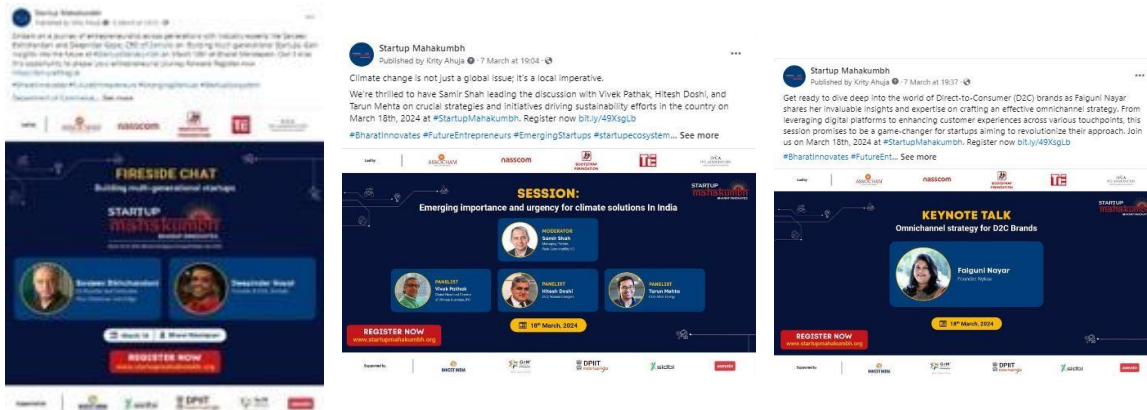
Startup Mahakumbh
Published by Krity Ahuja · 6 March at 14:15

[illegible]

FIRESIDE CHAT
Building multi-generational startups

STARTUP mahakumbh

Sanjeev Bikhchandani
Deepinder Goyal

REGISTER NOW
www.startupmahakumbh.org

Startup Mahakumbh
Published by Krity Ahuja · 7 March at 19:04

Climate change is not just a global issue; it's a local imperative.

We're thrilled to have Samir Shah leading the discussion with Vivek Pathak, Hitesh Doshi, and Tarun Mehta on crucial strategies and initiatives driving sustainability efforts in the country on March 18th, 2024 at #StartupMahakumbh. Register now bit.ly/49XsgLb

#BharatInnovates #FutureEntrepreneurs #EmergingStartups #startupecosystem... See more

Led by ASSOCHAM nasscom BOOTSTRAP FOUNDATION TiE

SESSION:
Emerging importance and urgency for climate solutions in India

STARTUP mahakumbh

MODERATOR
Samir Shah

PANELIST
Vivek Pathak

PANELIST
Hitesh Doshi

PANELIST
Tarun Mehta

REGISTER NOW
www.startupmahakumbh.org

18th March, 2024

Supported by INVEST INDIA DPIIT startupindia SIDBI

Startup Mahakumbh
Published by Krity Ahuja · 7 March at 19:37

Get ready to dive deep into the world of Direct-to-Consumer (D2C) brands as Falguni Nayar shares her invaluable insights and expertise on crafting an effective omnichannel strategy. From leveraging digital platforms to enhancing customer experiences across various touchpoints, this session promises to be a game-changer for startups aiming to revolutionize their approach. Join us on March 18th, 2024 at #StartupMahakumbh. Register now bit.ly/49XsgLb

#BharatInnovates #FutureEnt... See more

Led by ASSOCHAM nasscom BOOTSTRAP FOUNDATION TiE

KEYNOTE TALK
Omnichannel strategy for D2C Brands

STARTUP

Falguni Nayar
Founder, Nykaa

REGISTER NOW
www.startupmahakumbh.org

18th March, 2024

Supported by INVEST INDIA DPIIT startupindia SIDBI